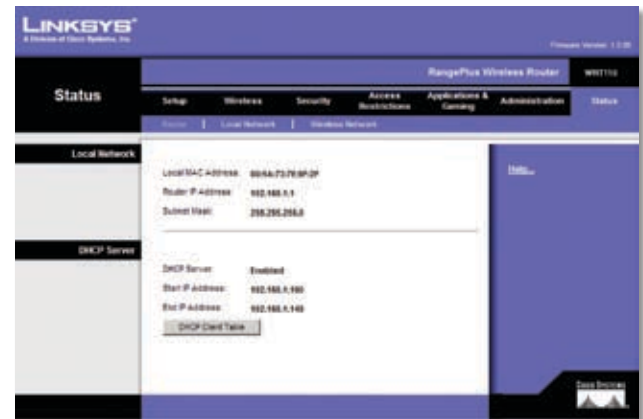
LINKSYS®
A Division of Cisco Systems, Inc.

Firmware Version: 1.2.00

RangePlus Wireless Router

WRT110

Status

Setup

Wireless

Security

Access Restrictions

Applications & Gaming

Administration

Status

Router | Local Network | Wireless Network

Local Network

Local MAC Address: 00:0A:73:79:0F:2F

Router IP Address: 192.168.1.1

Subnet Mask: 255.255.255.0

Help...

DHCP Server

DHCP Server: Enabled

Start IP Address: 192.168.1.100

End IP Address: 192.168.1.149

DHCP Client Table

Cisco Systems